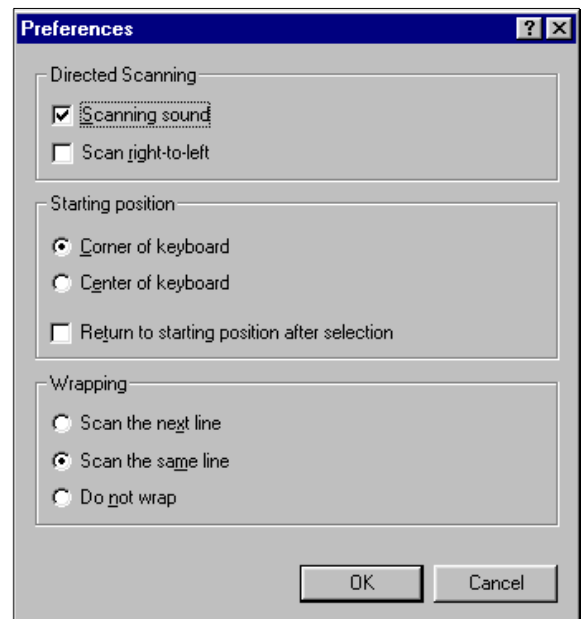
Preferences

?

Directed Scanning

Scanning sound

Scan right-to-left

Starting position

Corner of keyboard

Center of keyboard

Return to starting position after selection

Wrapping

Scan the next line

Scan the same line

Do not wrap

OK

Cancel